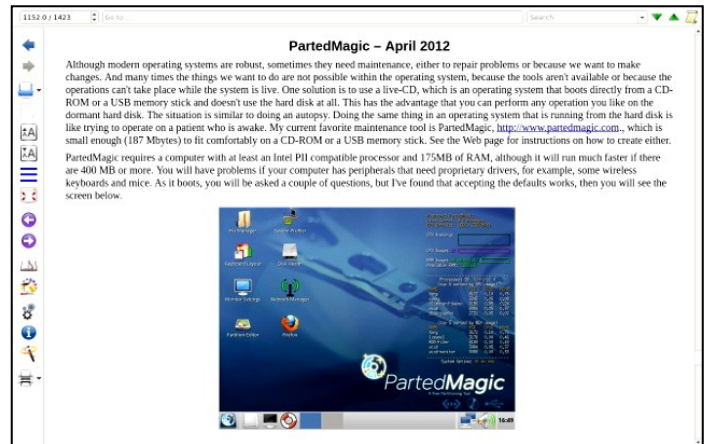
1152.0 / 1423 Go to... Search

PartedMagic – April 2012

Although modern operating systems are robust, sometimes they need maintenance, either to repair problems or because we want to make changes. And many times the things we want to do are not possible within the operating system, because the tools aren't available or because the operations can't take place while the system is live. One solution is to use a live-CD, which is an operating system that boots directly from a CD-ROM or a USB memory stick and doesn't use the hard disk at all. This has the advantage that you can perform any operation you like on the dormant hard disk. The situation is similar to doing an autopsy. Doing the same thing in an operating system that is running from the hard disk is like trying to operate on a patient who is awake. My current favorite maintenance tool is PartedMagic, http://www.partedmagic.com., which is small enough (187 Mbytes) to fit comfortably on a CD-ROM or a USB memory stick. See the Web page for instructions on how to create either.

PartedMagic requires a computer with at least an Intel PII compatible processor and 175MB of RAM, although it will run much faster if there are 400 MB or more. You will have problems if your computer has peripherals that need proprietary drivers, for example, some wireless keyboards and mice. As it boots, you will be asked a couple of questions, but I've found that accepting the defaults works, then you will see the screen below.

PartedMagic

16:49